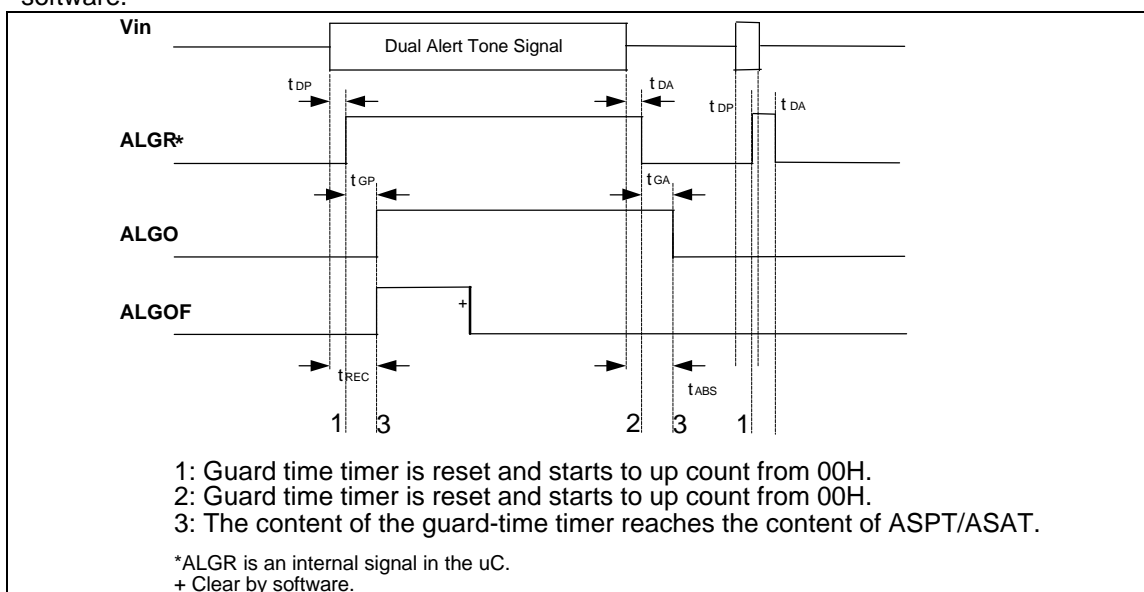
software.

Vin

Dual Alert Tone Signal

$t_{DP}$

$t_{DA}$

$t_{DP}$

$t_{DA}$

ALGR*

$t_{GP}$

$t_{GA}$

ALGO

ALGOF

+

$t_{REC}$

$t_{ABS}$

1 3 2 3 1

1: Guard time timer is reset and starts to up count from 00H.
2: Guard time timer is reset and starts to up count from 00H.
3: The content of the guard-time timer reaches the content of ASPT/ASAT.

*ALGR is an internal signal in the uC.
+ Clear by software.